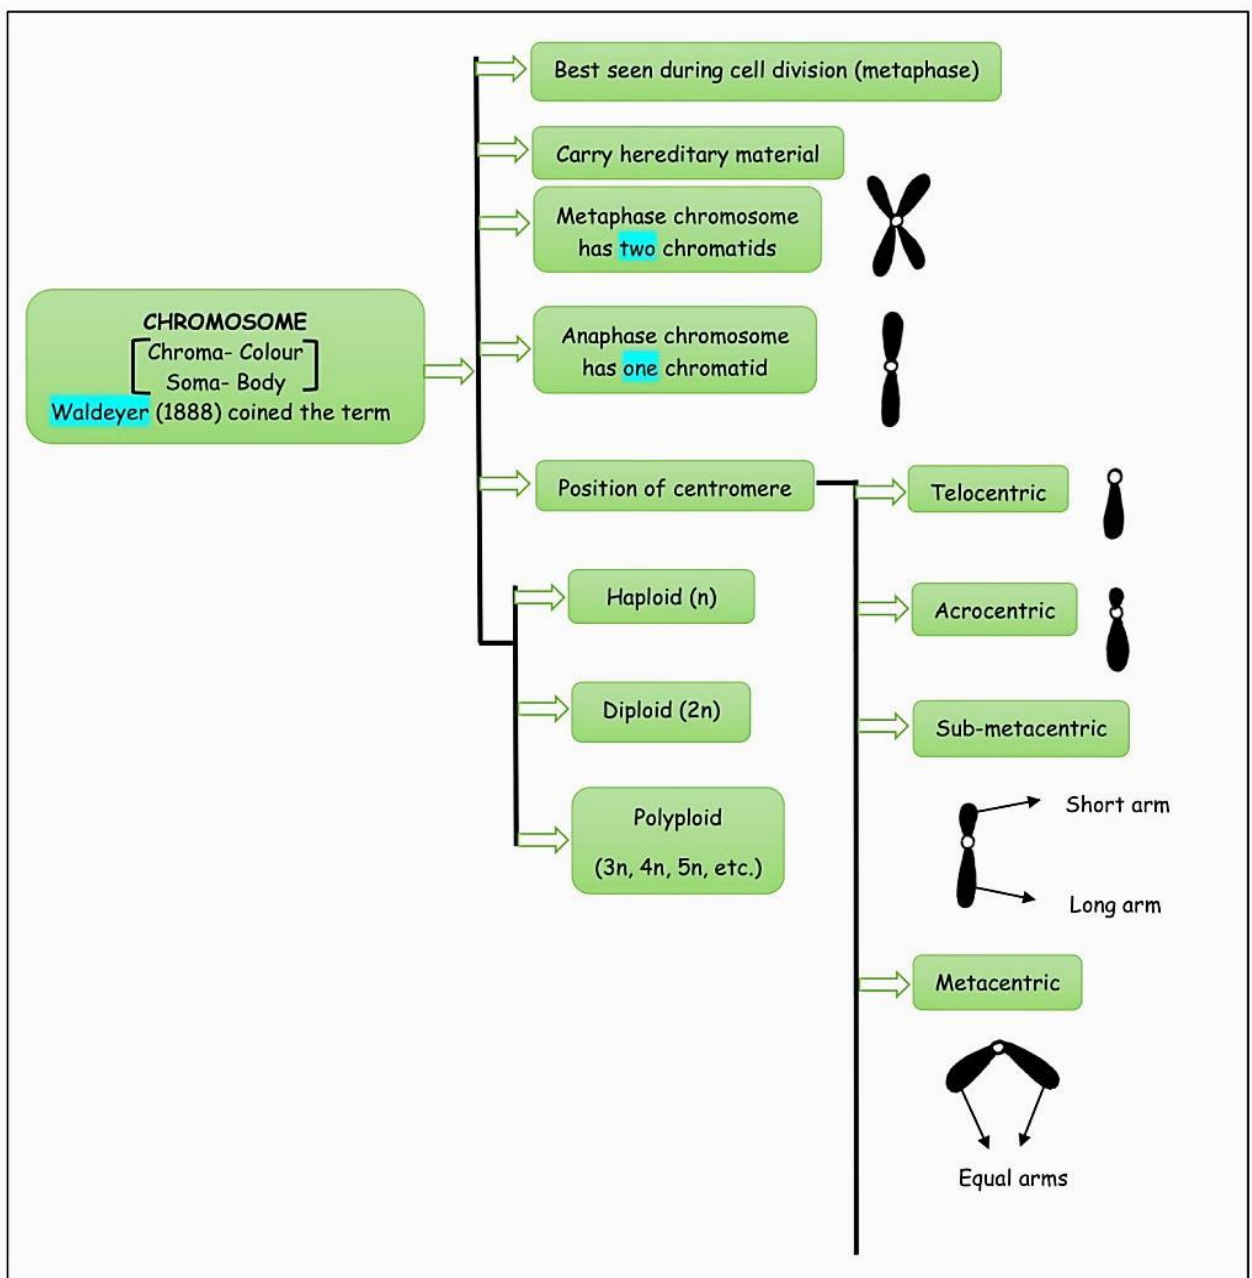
CHROMOSOME
Chroma- Colour
Soma- Body
Waldeyer (1888) coined the term

Best seen during cell division (metaphase)

Carry hereditary material

Metaphase chromosome has two chromatids

Anaphase chromosome has one chromatid

Position of centromere

Telocentric

Acrocentric

Sub-metacentric

Short arm

Long arm

Metacentric

Equal arms

Haploid (n)

Diploid (2n)

Polyploid
(3n, 4n, 5n, etc.)